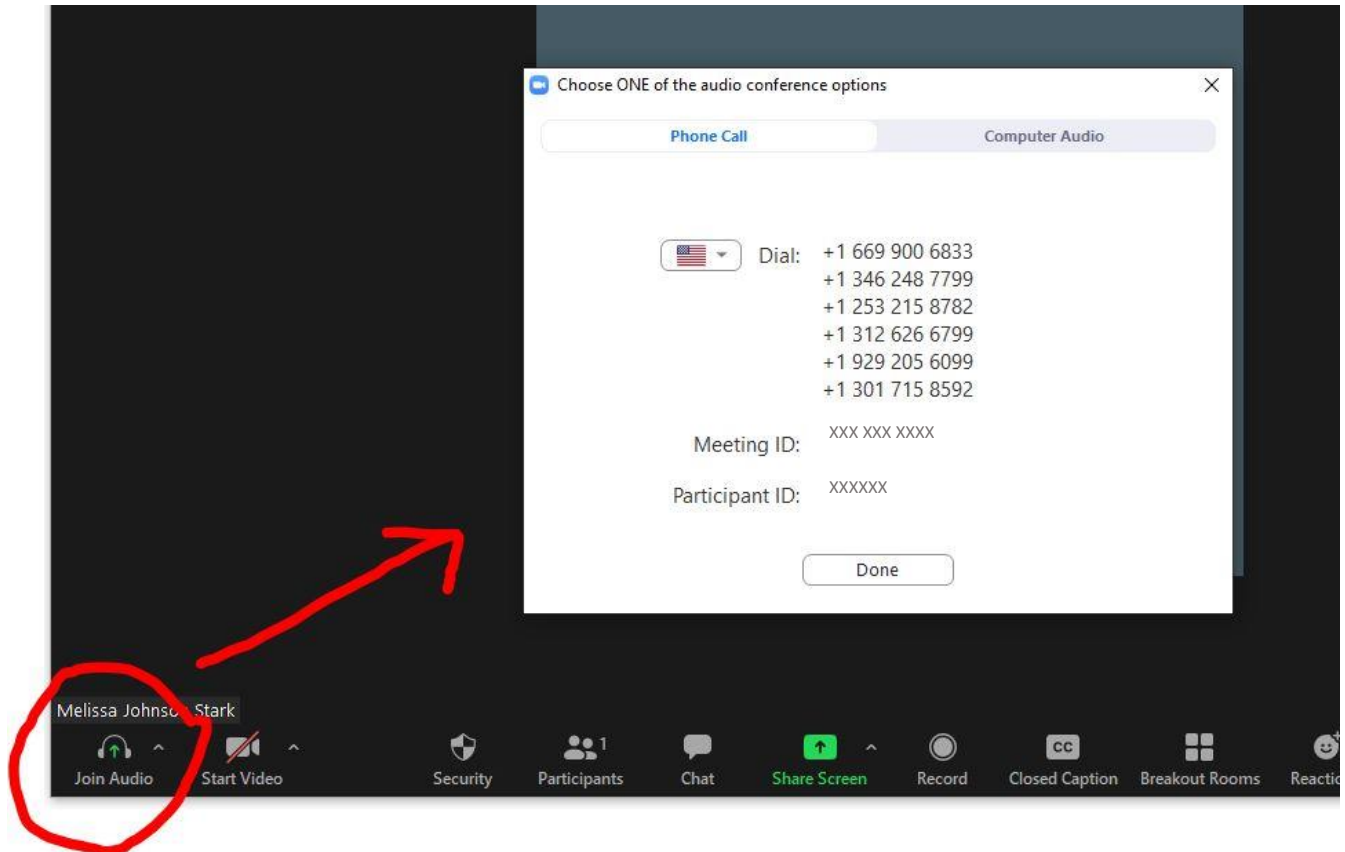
Choose ONE of the audio conference options

Phone Call

Computer Audio

Dial: +1 669 900 6833
+1 346 248 7799
+1 253 215 8782
+1 312 626 6799
+1 929 205 6099
+1 301 715 8592

Meeting ID: XXX XXX XXXX

Participant ID: XXXXXX

Done

Melissa Johns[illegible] Stark

Join Audio

Start Video

Security

Participants 1

Chat

Share Screen

Record

CC
Closed Caption

Breakout Rooms

Reactio